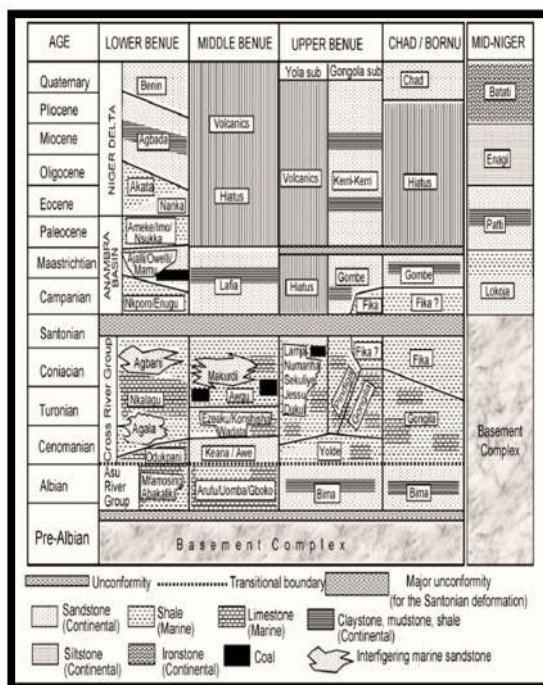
| AGE | LOWER BENUE | MIDDLE BENUE | UPPER BENUE | CHAD / BORNU | MID-NIGER |
|---|---|---|---|---|---|
| Quaternary | | | Yola sub / Gongola sub | | |
| Pliocene | | | | | |
| Miocene | | | | | |
| Oligocene | | | | | |
| Eocene | | | | | |
| Paleocene | | | | | |
| Maastrichtian | | | | | |
| Campanian | | | | | |
| Santonian | | | | | |
| Coniacian | | | | | |
| Turonian | | | | | |
| Cenomanian | | | | | |
| Albian | | | | | |
| Pre-Albian | | | | | |

Benin

NIGER DELTA

Agbada

Akata

Nanka

Ameke/Imo/Nsukka

ANAMBRA BASIN

Ajali/Owelli/Mamu

Nkporo/Enugu

Volcanics

Hiatus

Lafia

Volcanics

Kerri-Kerri

Hiatus

Gombe

Fika

Chad

Hiatus

Gombe

Fika ?

Batati

Enagi

Patti

Lokoja

Cross River Group

Agbani

Nkalagu

Agala

Odukpani

Makurdi

Awgu

Ezeaku/Konshisha/Wadata

Keana / Awe

Lamja

Numanha

Sekuliye

Jessu

Dukul

Pindiga

Gongila

Yolde

Fika ?

Fika

Gongila

Basement Complex

Asu River Group

Mfamosing/Abakaliki

Arufu/Uomba/Gboko

Bima

Bima

Basement Complex

Unconformity

Transitional boundary

Major unconformity (for the Santonian deformation)

Sandstone (Continental)

Shale (Marine)

Limestone (Marine)

Claystone, mudstone, shale (Continental)

Siltstone (Continental)

Ironstone (Continental)

Coal

Interfingering marine sandstone